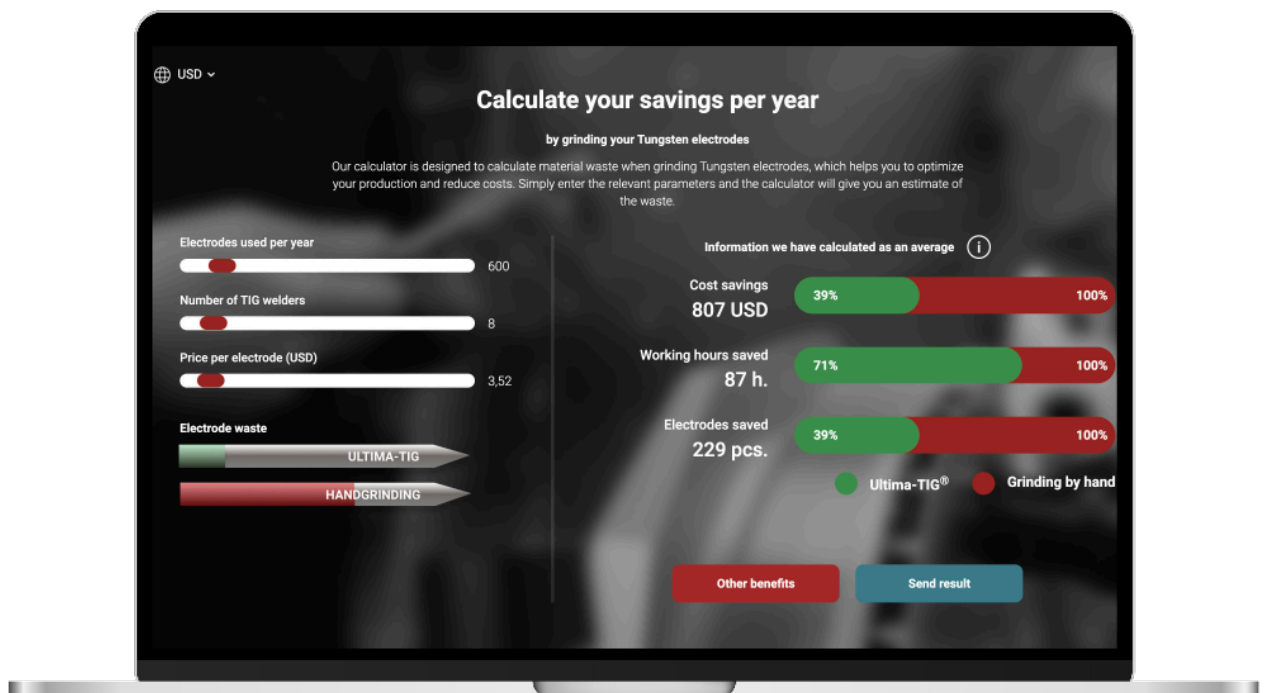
USD

Calculate your savings per year

by grinding your Tungsten electrodes

Our calculator is designed to calculate material waste when grinding Tungsten electrodes, which helps you to optimize your production and reduce costs. Simply enter the relevant parameters and the calculator will give you an estimate of the waste.

Electrodes used per year
600

Number of TIG welders
8

Price per electrode (USD)
3,52

Electrode waste
ULTIMA-TIG
HANDGRINDING

Information we have calculated as an average

Cost savings
807 USD
39%
100%

Working hours saved
87 h.
71%
100%

Electrodes saved
229 pcs.
39%
100%

Ultima-TIG®
Grinding by hand

Other benefits
Send result